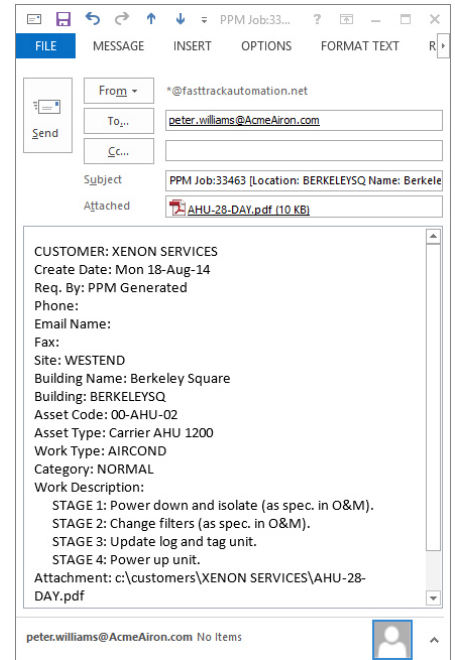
PPM Job:33... ? – □ ×

FILE MESSAGE INSERT OPTIONS FORMAT TEXT R

Send

From ▾ *@fasttrackautomation.net

To... peter.williams@AcmeAiron.com

Cc...

Subject PPM Job:33463 [Location: BERKELEYSQ Name: Berkele

Attached AHU-28-DAY.pdf (10 KB)

CUSTOMER: XENON SERVICES
Create Date: Mon 18-Aug-14
Req. By: PPM Generated
Phone:
Email Name:
Fax:
Site: WESTEND
Building Name: Berkeley Square
Building: BERKELEYSQ
Asset Code: 00-AHU-02
Asset Type: Carrier AHU 1200
Work Type: AIRCOND
Category: NORMAL
Work Description:
STAGE 1: Power down and isolate (as spec. in O&M).
STAGE 2: Change filters (as spec. in O&M).
STAGE 3: Update log and tag unit.
STAGE 4: Power up unit.
Attachment: c:\customers\XENON SERVICES\AHU-28-DAY.pdf

peter.williams@AcmeAiron.com No Items